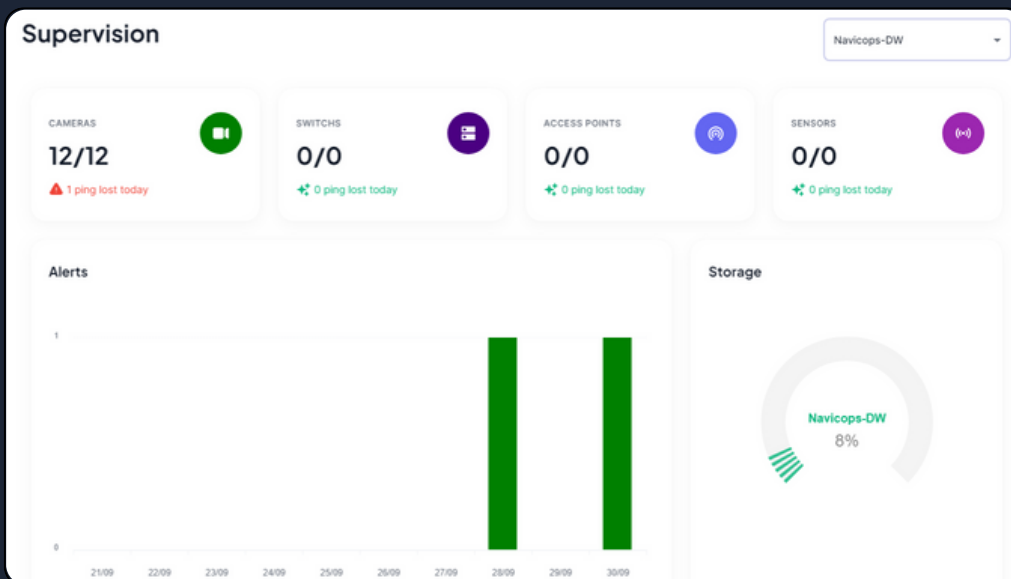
Supervision

Navicops-DW

CAMERAS
12/12
1 ping lost today

SWITCHS
0/0
0 ping lost today

ACCESS POINTS
0/0
0 ping lost today

SENSORS
0/0
0 ping lost today

Alerts

1
0
21/09 22/09 23/09 24/09 25/09 26/09 27/09 28/09 29/09 30/09

Storage

Navicops-DW
8%